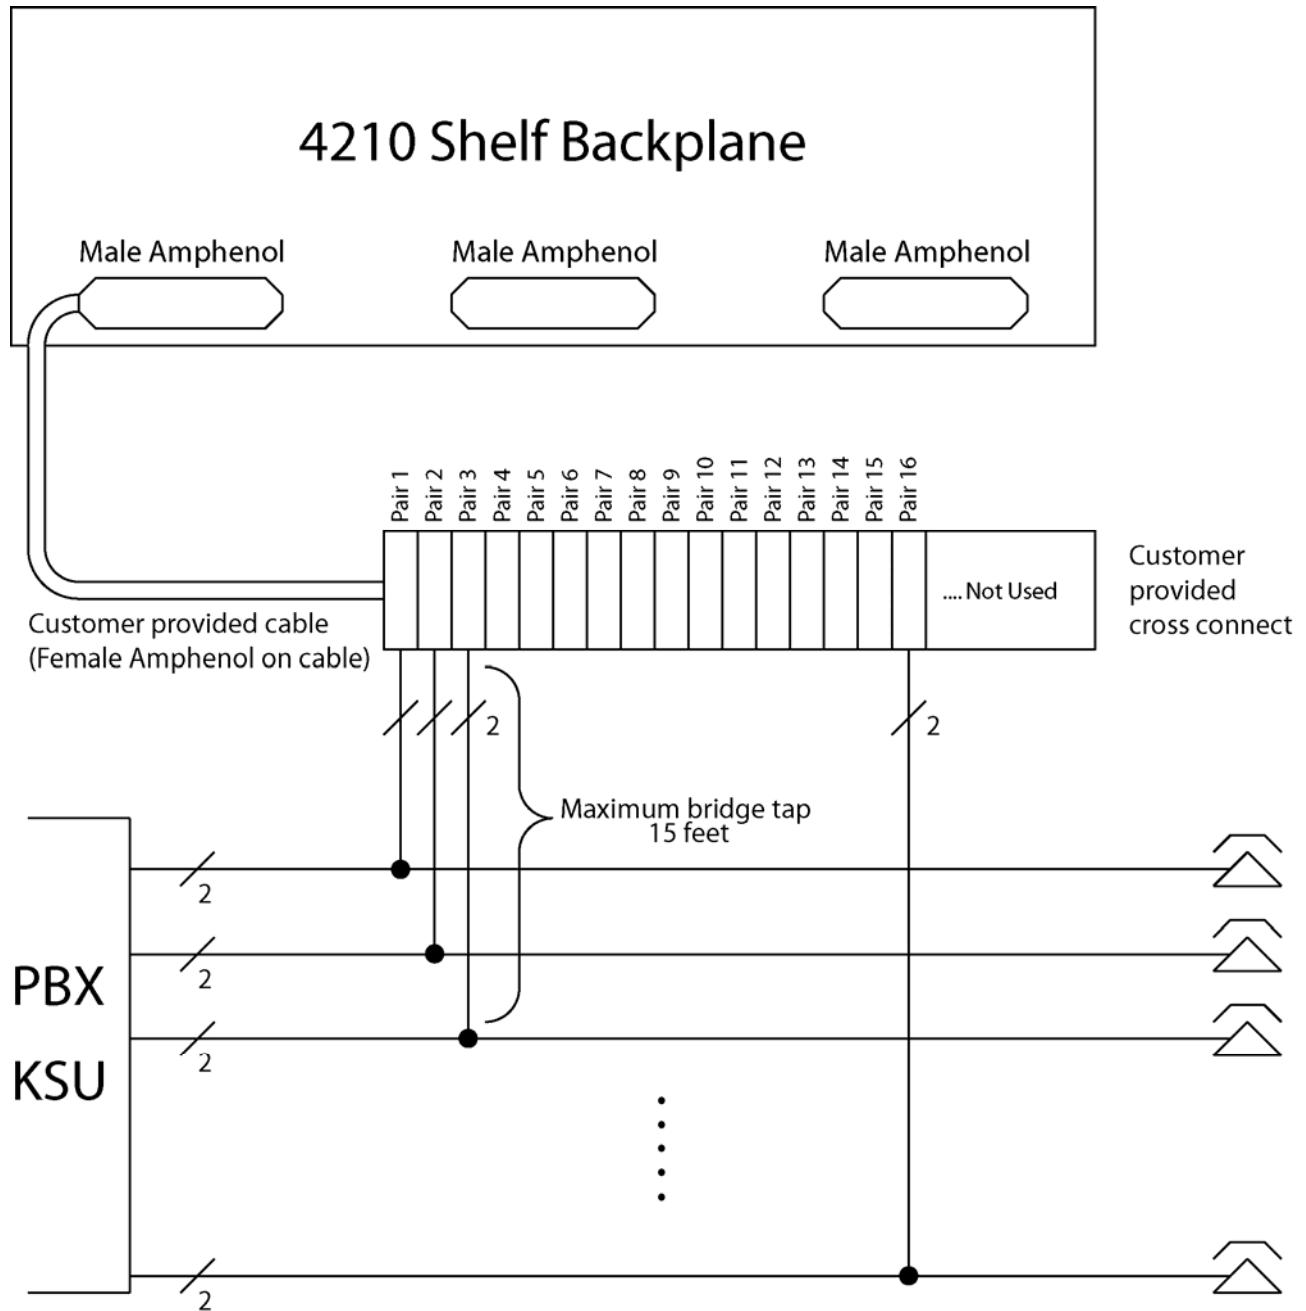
4210 Shelf Backplane

Male Amphenol

Male Amphenol

Male Amphenol

Pair 1 Pair 2 Pair 3 Pair 4 Pair 5 Pair 6 Pair 7 Pair 8 Pair 9 Pair 10 Pair 11 Pair 12 Pair 13 Pair 14 Pair 15 Pair 16

.... Not Used

Customer provided cross connect

Customer provided cable (Female Amphenol on cable)

2

2

Maximum bridge tap 15 feet

PBX

KSU

2

2

2

2